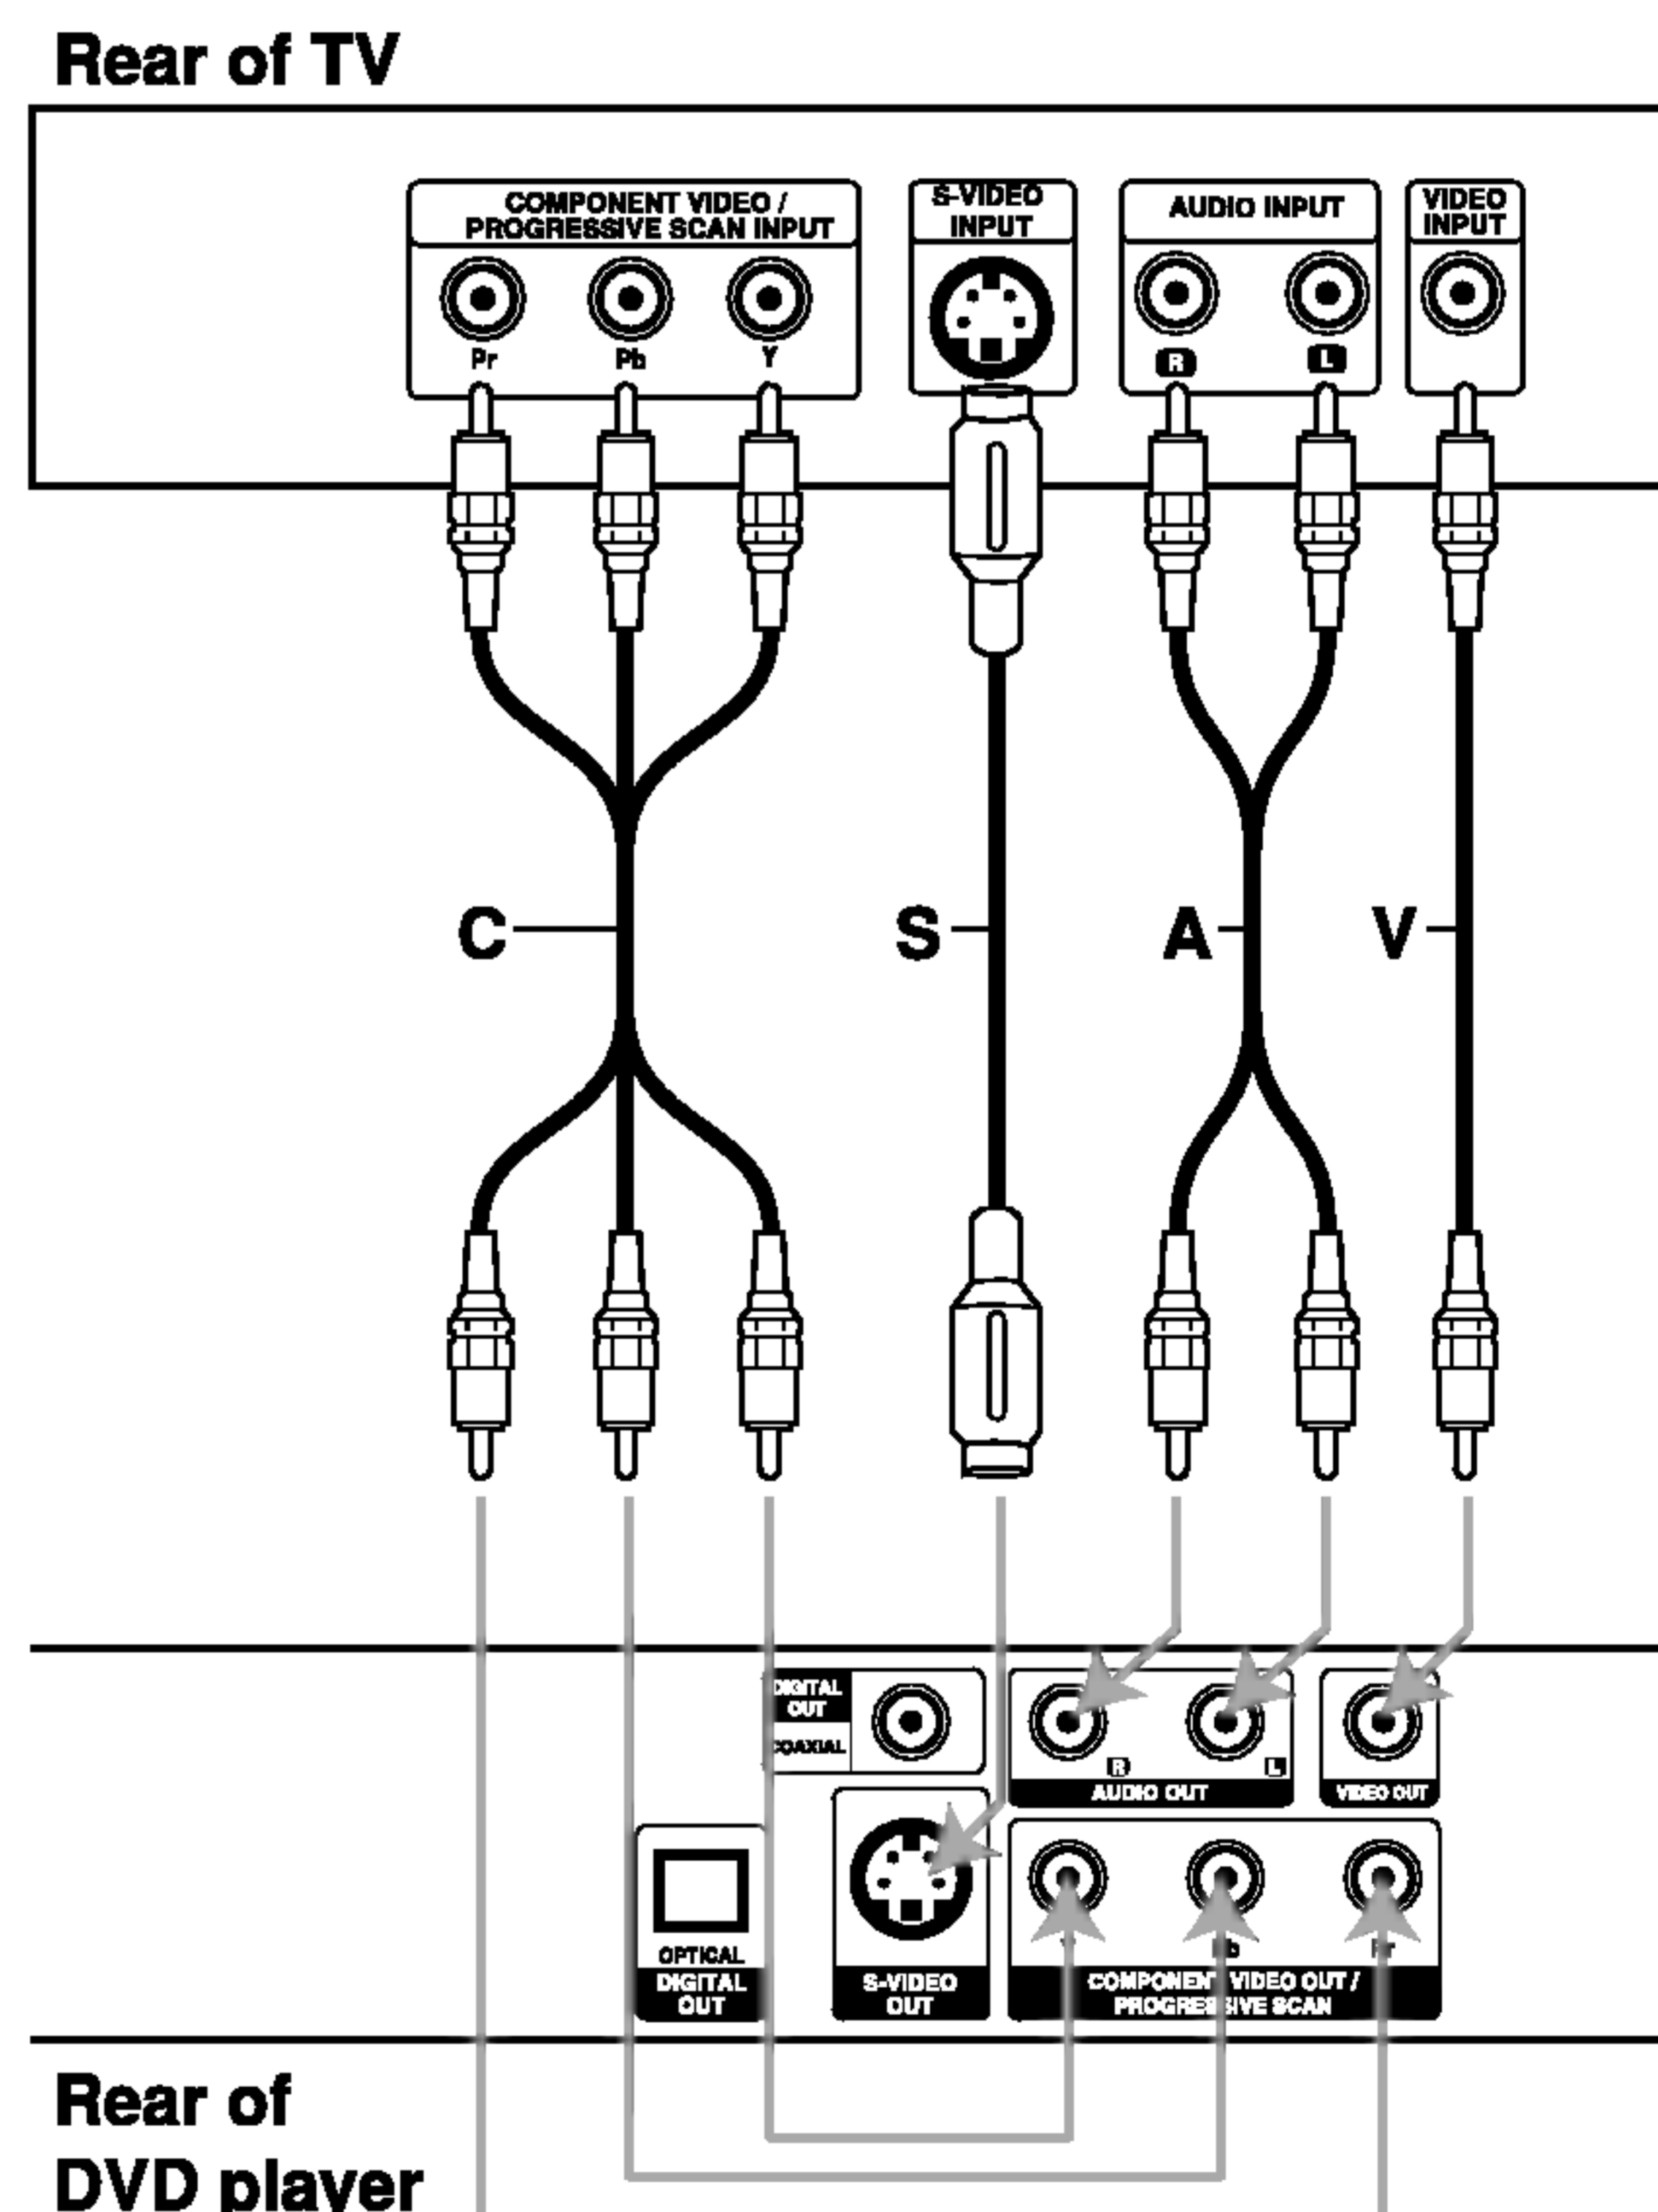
Rear of TV

COMPONENT VIDEO / PROGRESSIVE SCAN INPUT

Pr Pb Y

S-VIDEO INPUT

AUDIO INPUT

R L

VIDEO INPUT

C

S

A

V

DIGITAL OUT

COAXIAL

R L

AUDIO OUT

VIDEO OUT

OPTICAL

DIGITAL OUT

S-VIDEO OUT

Pb Pr

COMPONENT VIDEO OUT / PROGRESSIVE SCAN

Rear of DVD player